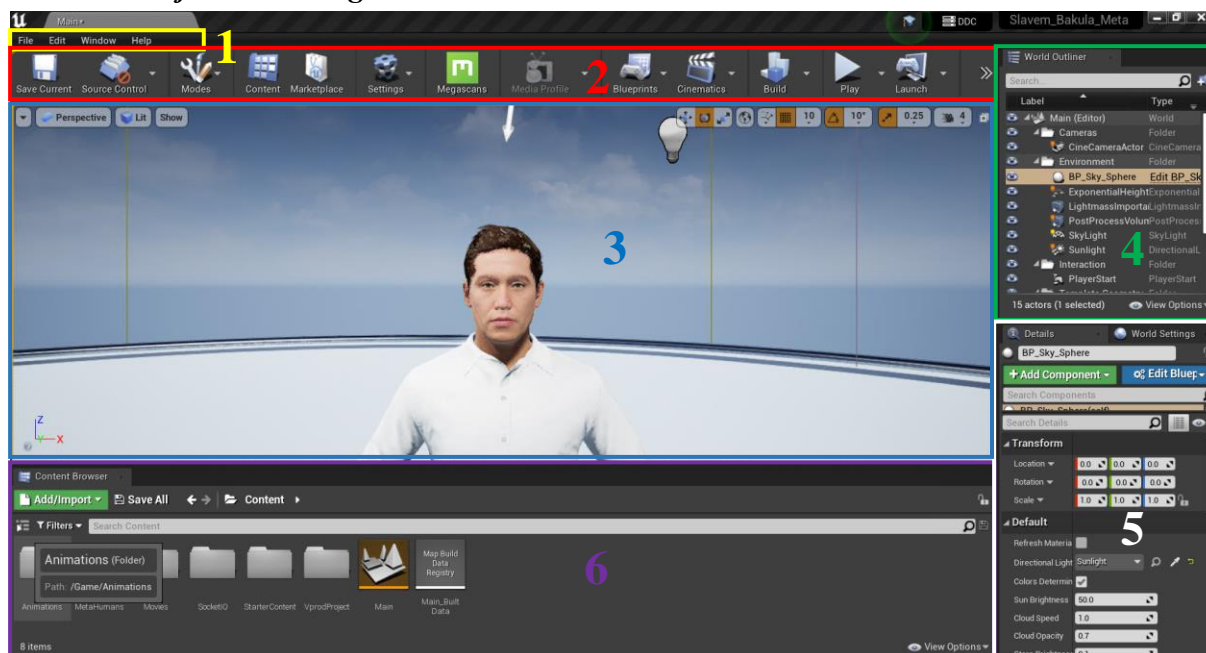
Main
DDC
Slavem_Bakula_Meta
File Edit Window Help
1
Save Current
Source Control
Modes
Content
Marketplace
Settings
Megascans
Media Profile
2
Blueprints
Cinematics
Build
Play
Launch
Perspective
Lit
Show
10
10°
0.25
4
3
World Outliner
Search...
Label
Type
Main (Editor) World
Cameras Folder
CineCameraActor CineCamera
Environment Folder
BP_Sky_Sphere Edit BP_Sk
ExponentialHeight Exponential
LightmassImportai Lightmassir
PostProcessVolun PostProces
SkyLight SkyLight
Sunlight DirectionalL
Interaction Folder
PlayerStart PlayerStart
4
15 actors (1 selected)
View Options
Details
World Settings
BP_Sky_Sphere
+ Add Component
Edit Bluep
Search Components
Search Details
Transform
Location 0.0 0.0 0.0
Rotation 0.0 0.0 0.0
Scale 1.0 1.0 1.0
Default
5
Refresh Materia
Directional Light Sunlight
Colors Determin
Sun Brightness 50.0
Cloud Speed 1.0
Cloud Opacity 0.7
Content Browser
Add/Import
Save All
Content
Filters
Search Content
Animations (Folder)
Path: /Game/Animations
Map Build Data Registry
6
Animations
MetaHumans
Movies
SocketIO
StarterContent
VprodProject
Main
Main_Built Data
8 items
View Options